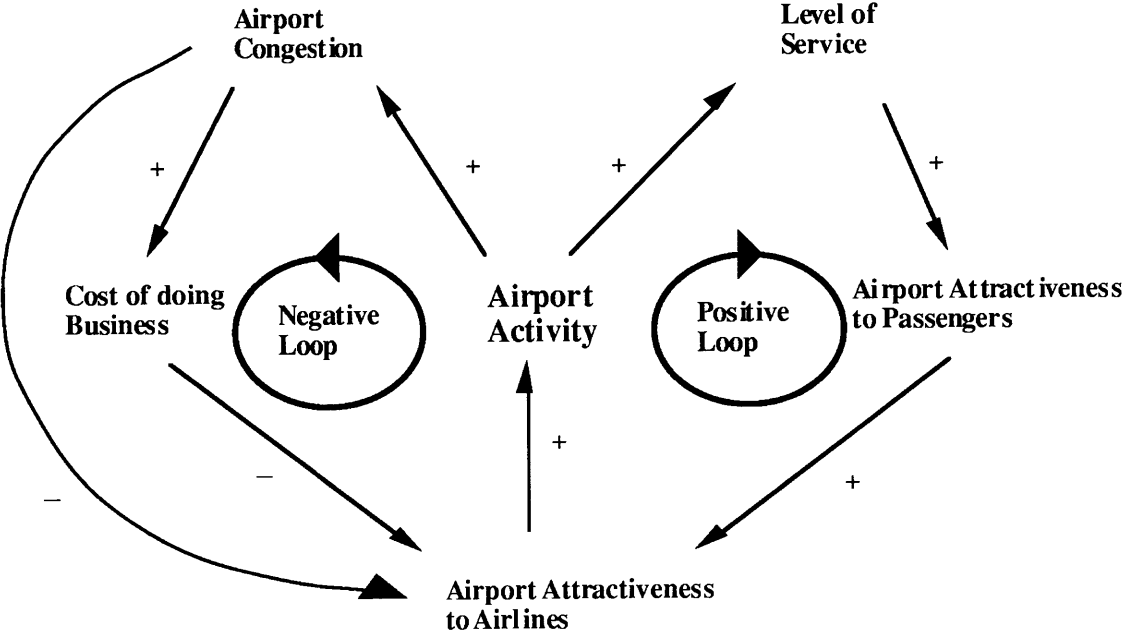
Airport Congestion

Level of Service

+

+

+

+

Cost of doing Business

Negative Loop

Airport Activity

Positive Loop

Airport Attractiveness to Passengers

+

–

–

+

Airport Attractiveness to Airlines